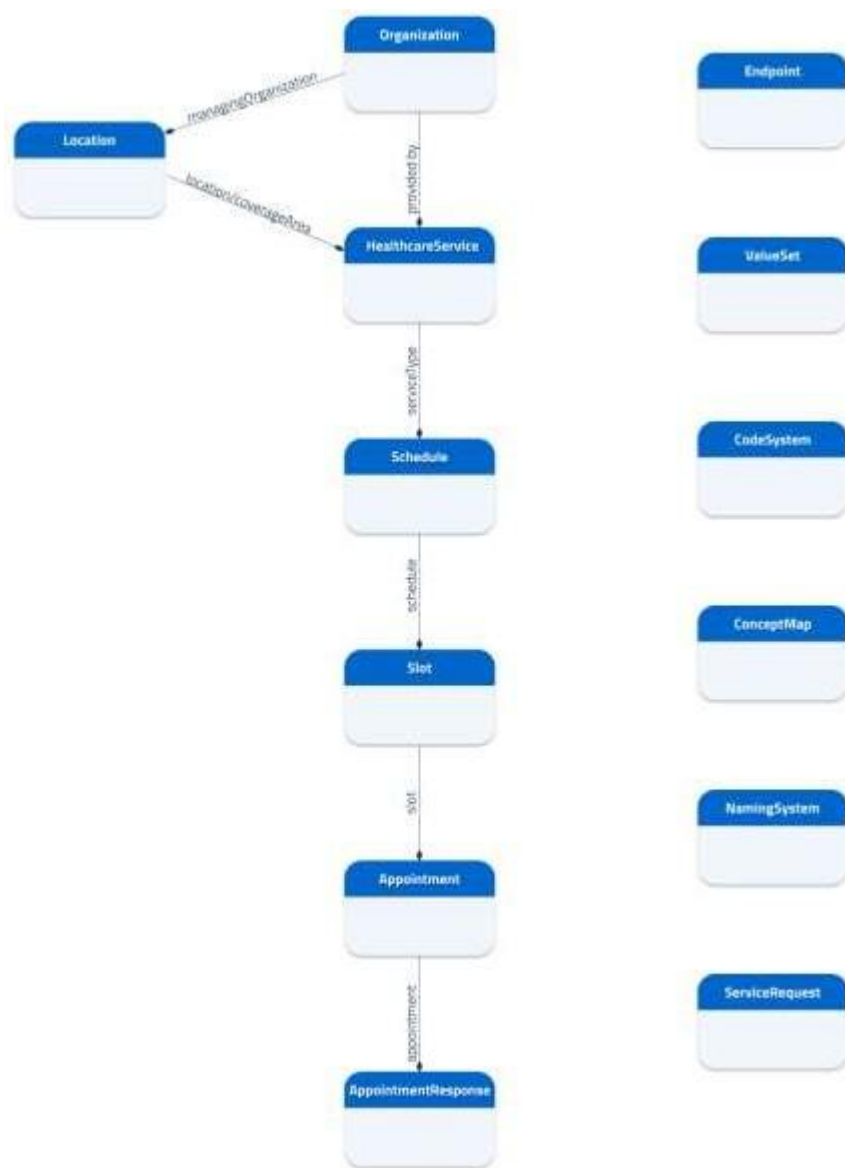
Organization

Location

managingOrganization

provided by

location/coverageArea

HealthcareService

serviceType

Schedule

schedule

Slot

slot

Appointment

appointment

AppointmentResponse

Endpoint

ValueSet

CodeSystem

ConceptMap

NamingSystem

ServiceRequest